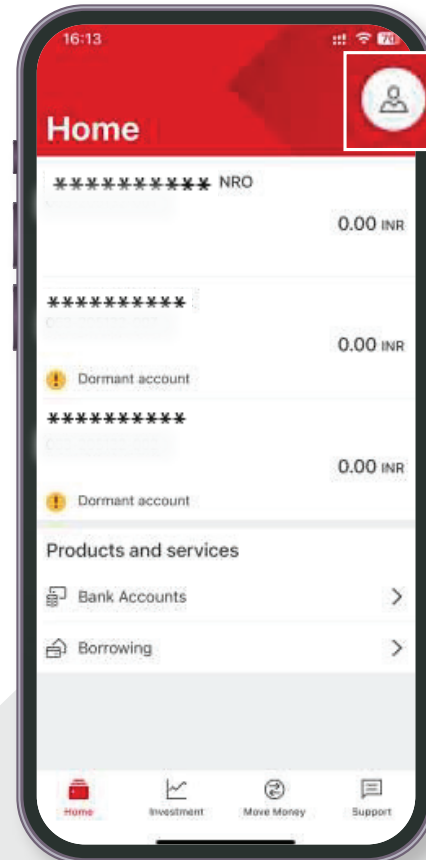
16:13

76

Home

********** NRO

0.00 INR

**********

0.00 INR

Dormant account

**********

0.00 INR

Dormant account

Products and services

Bank Accounts

Borrowing

Home

Investment

Move Money

Support